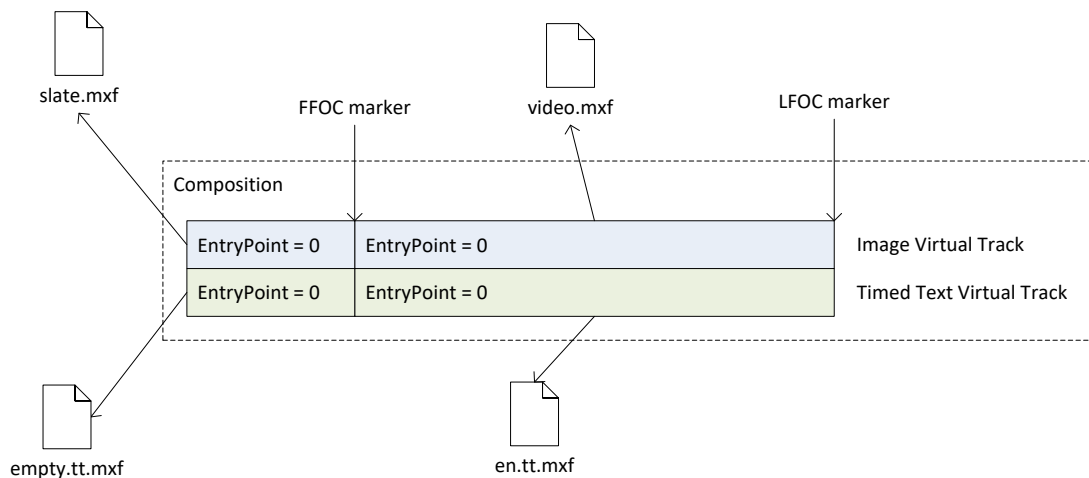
slate.mxf

FFOC marker

video.mxf

LFOC marker

Composition

| EntryPoint = 0 | EntryPoint = 0 | Image Virtual Track |
|---|---|---|
| EntryPoint = 0 | EntryPoint = 0 | Timed Text Virtual Track |

empty.tt.mxf

en.tt.mxf